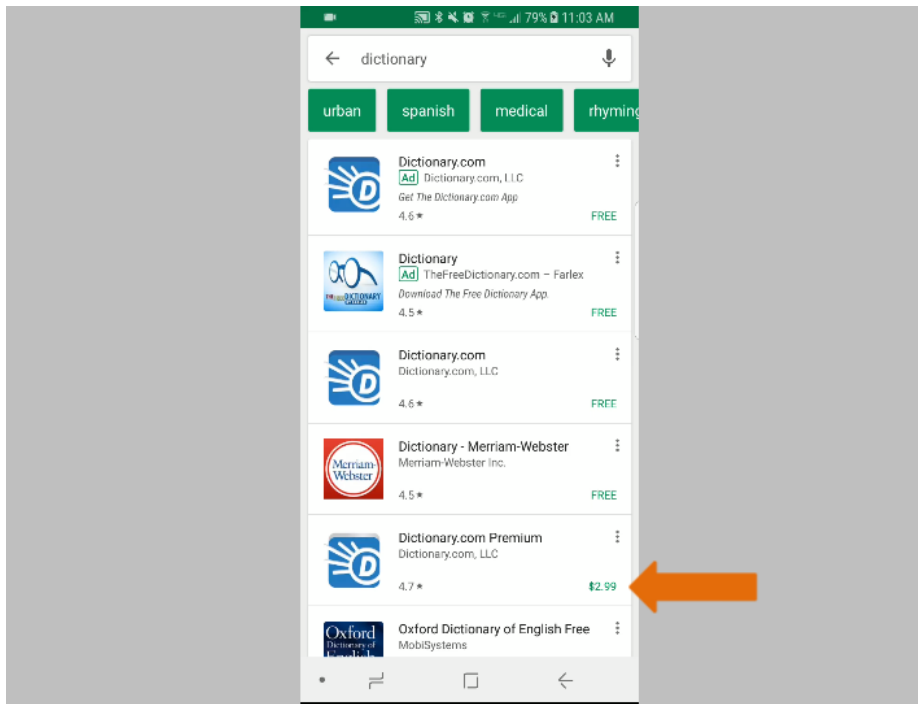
79% 11:03 AM

dictionary

urban
spanish
medical
rhyming

Dictionary.com
Ad Dictionary.com, LLC
Get The Dictionary.com App
4.6 ★
FREE

Dictionary
Ad TheFreeDictionary.com – Farlex
Download The Free Dictionary App.
4.5 ★
FREE

Dictionary.com
Dictionary.com, LLC
4.6 ★
FREE

Dictionary - Merriam-Webster
Merriam-Webster Inc.
4.5 ★
FREE

Dictionary.com Premium
Dictionary.com, LLC
4.7 ★
$2.99

Oxford Dictionary of English Free
MobiSystems